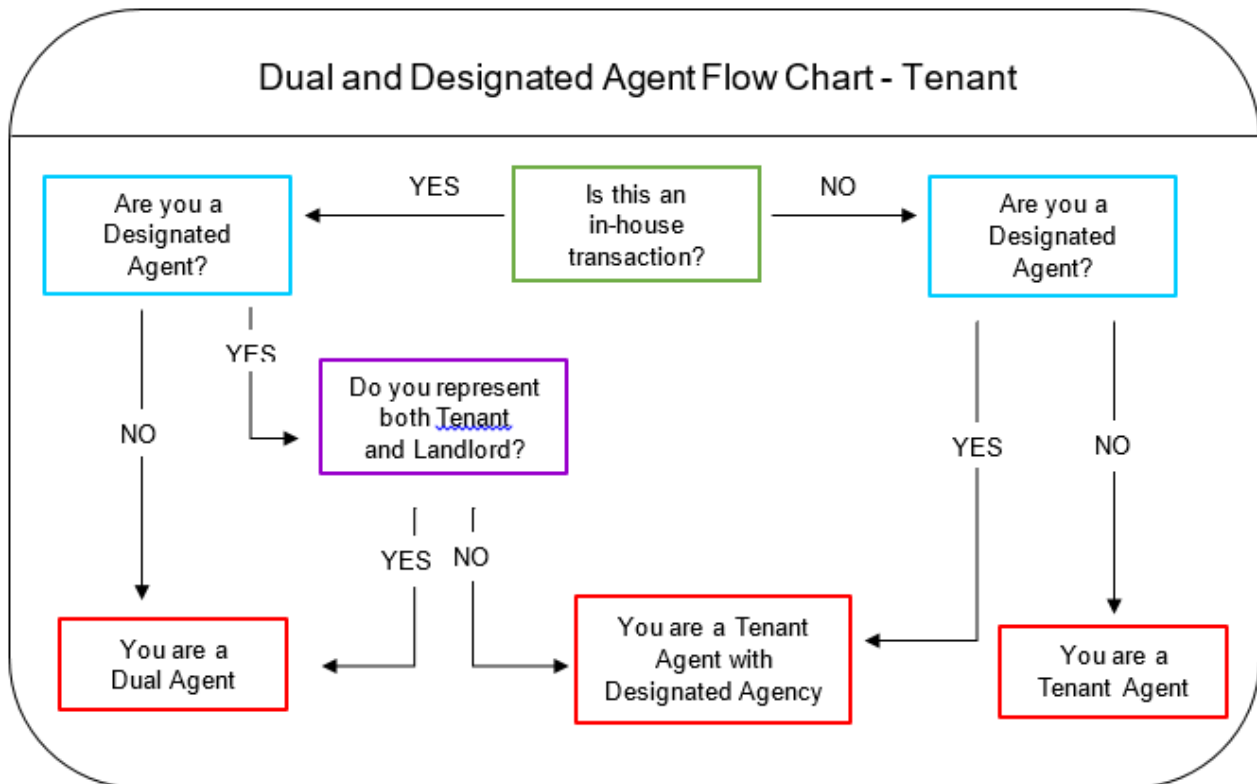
Dual and Designated Agent Flow Chart - Tenant

Are you a Designated Agent?

YES

Is this an in-house transaction?

NO

Are you a Designated Agent?

YES

Do you represent both Tenant and Landlord?

NO

YES

NO

YES

NO

You are a Dual Agent

You are a Tenant Agent with Designated Agency

You are a Tenant Agent